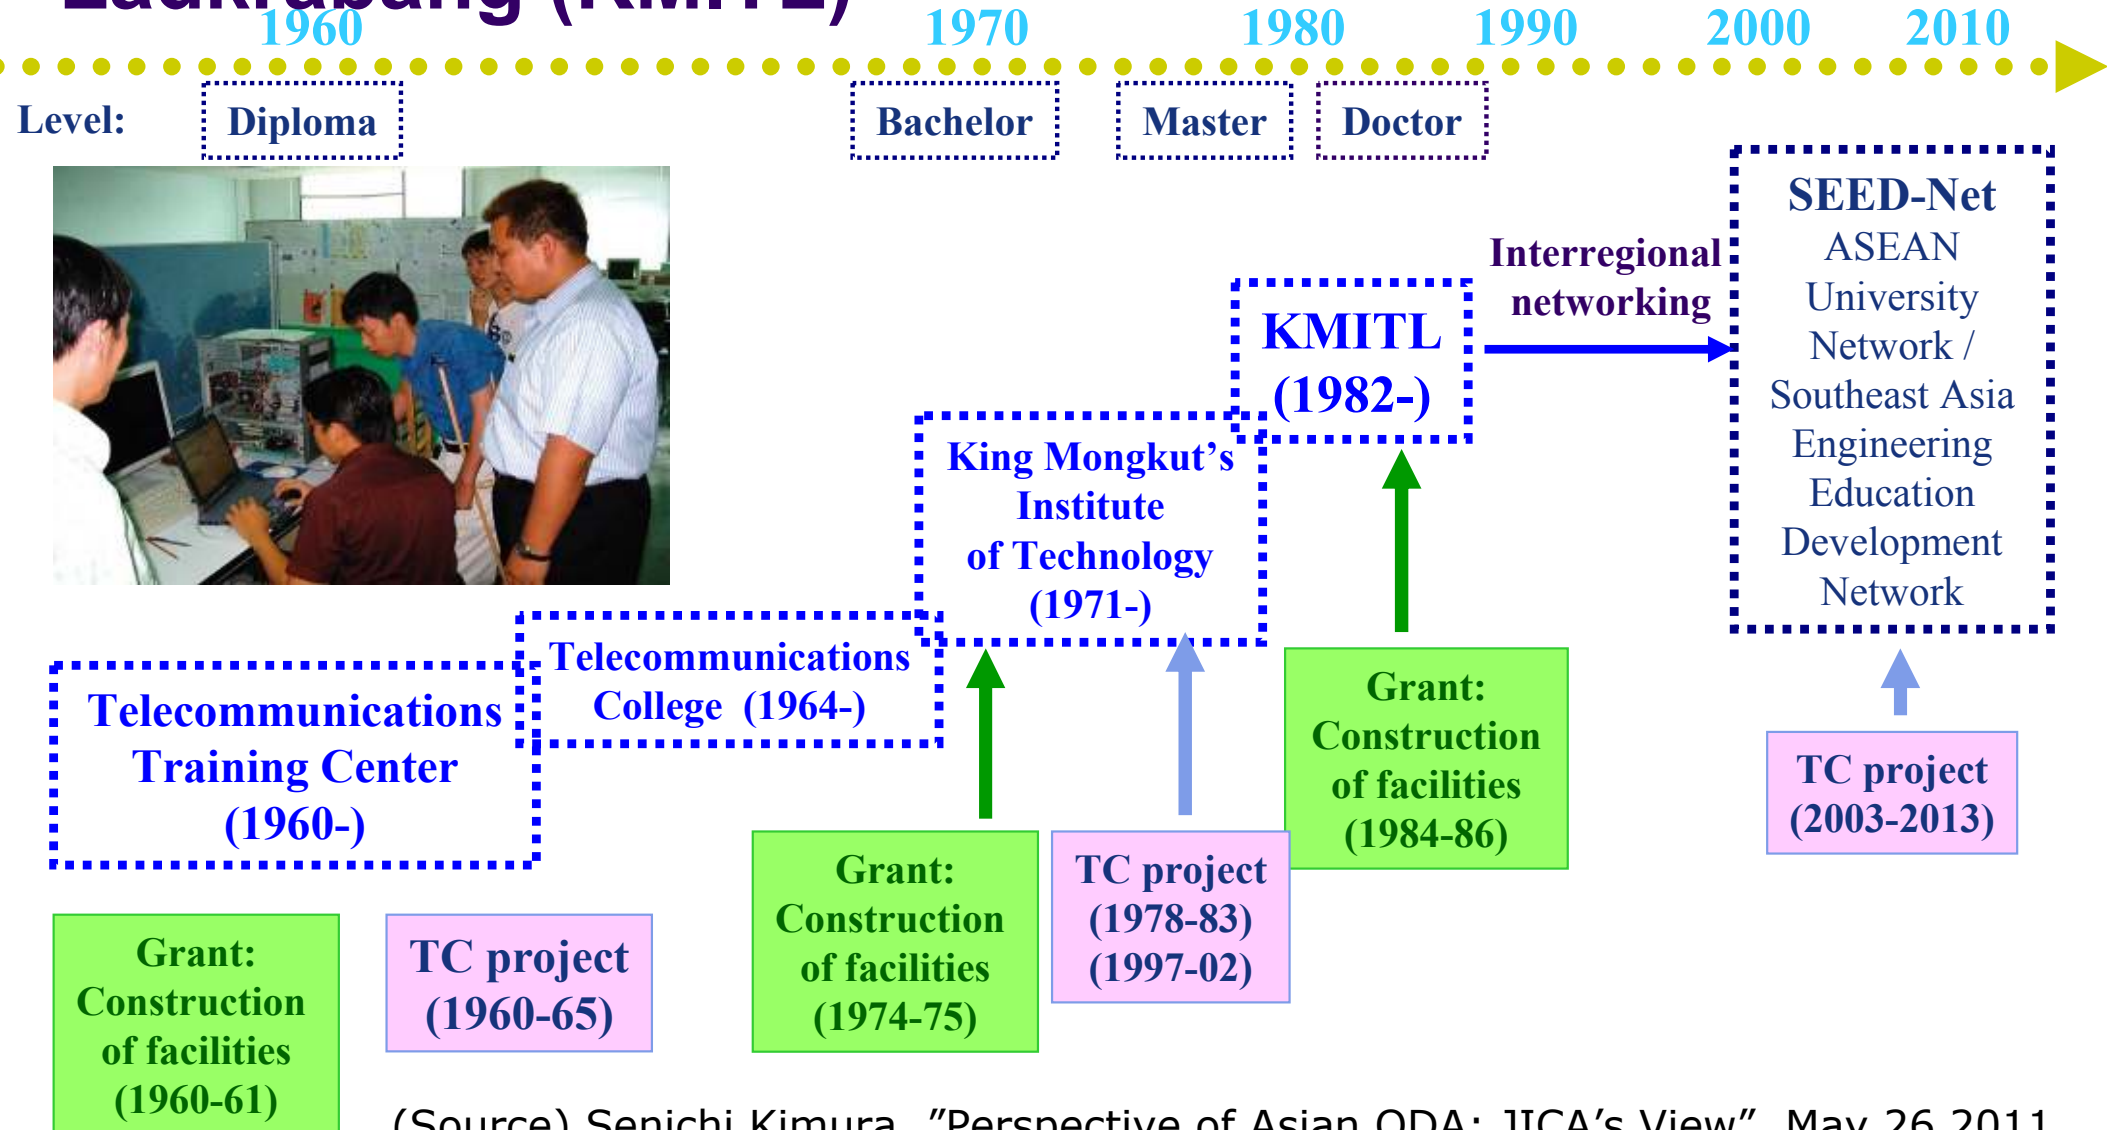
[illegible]adkrabang (KMITL)

1960 1970 1980 1990 2000 2010

Level: Diploma Bachelor Master Doctor

SEED-Net
ASEAN University Network / Southeast Asia Engineering Education Development Network

Interregional networking

KMITL (1982-)

King Mongkut's Institute of Technology (1971-)

Telecommunications College (1964-)

Telecommunications Training Center (1960-)

Grant: Construction of facilities (1984-86)

TC project (2003-2013)

Grant: Construction of facilities (1974-75)

TC project (1978-83) (1997-02)

Grant: Construction of facilities (1960-61)

TC project (1960-65)

(Source) Senichi Kimura, "Perspective of Asian ODA: JICA's View", May 26 2011